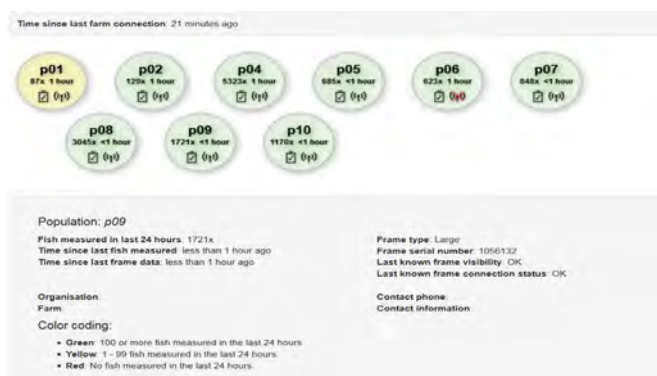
Time since last farm connection: 21 minutes ago

p01
87x 1 hour

p02
129x 1 hour

p04
5323x 1 hour

p05
685x <1 hour

p06
623x 1 hour

p07
848x <1 hour

p08
3045x <1 hour

p09
1721x <1 hour

p10
1170x <1 hour

Population: *p09*

Fish measured in last 24 hours: 1721x
Time since last fish measured: less than 1 hour ago
Time since last frame data: less than 1 hour ago

Frame type: Large
Frame serial number: 1056132
Last known frame visibility: OK
Last known frame connection status: OK

Organisation:
Farm

Contact phone:
Contact information:

Color coding:

• Green: 100 or more fish measured in the last 24 hours.
• Yellow: 1 - 99 fish measured in the last 24 hours.
• Red: No fish measured in the last 24 hours.